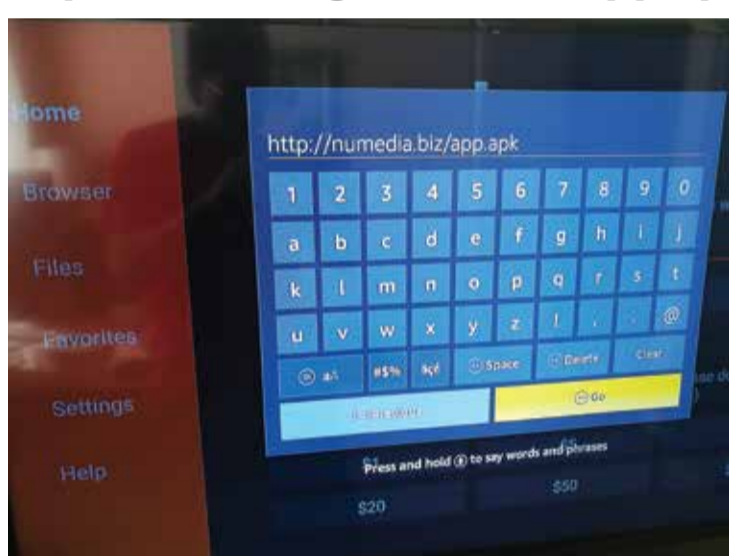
Home
Browser
Files
Favorites
Settings
Help

http://numedia.biz/app.apk

1 2 3 4 5 6 7 8 9 0
a b c d e f g h i j
k l m n o p q r s t
u v w x y z ! , . @
aA #$% àçé Space Delete Clear
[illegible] Go

Press and hold to say words and phrases

$20 $50